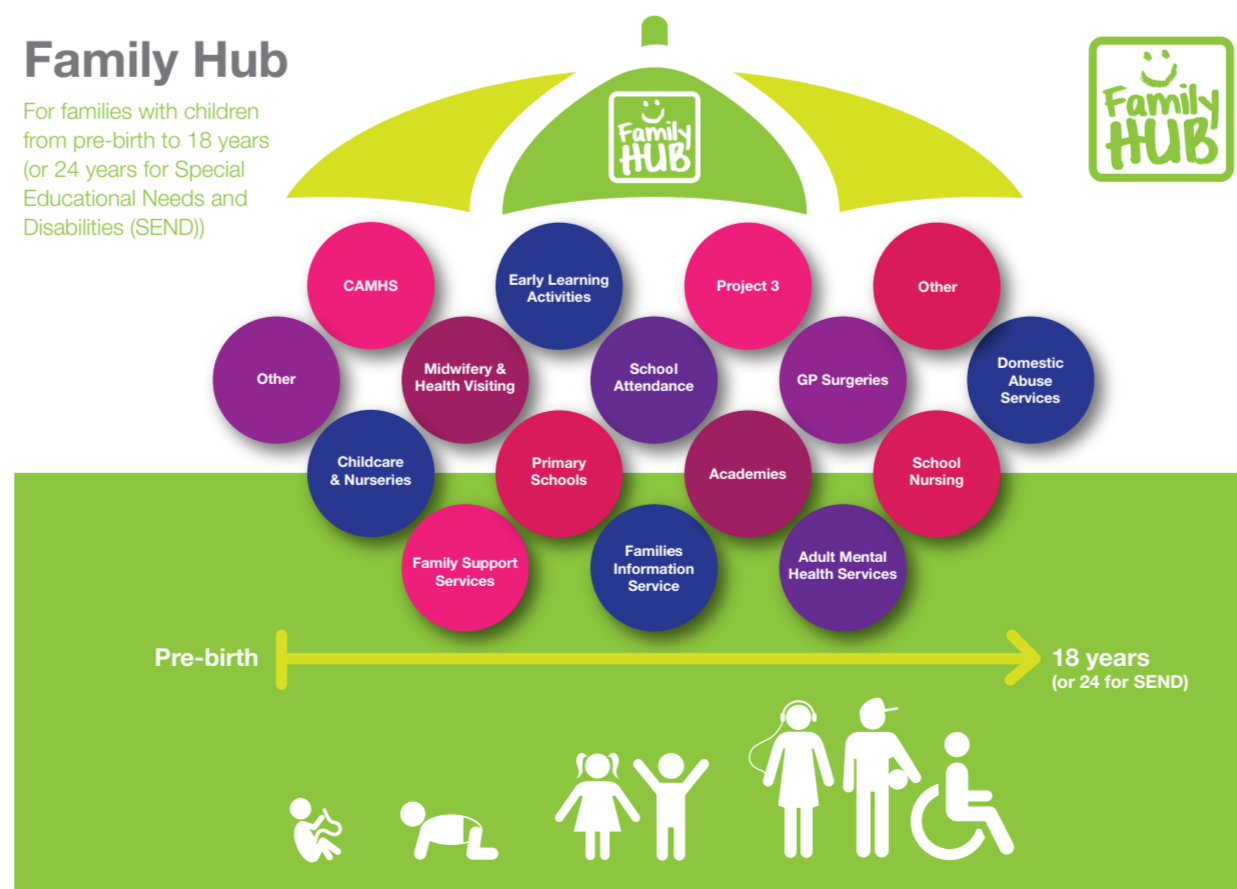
Family Hub

For families with children from pre-birth to 18 years (or 24 years for Special Educational Needs and Disabilities (SEND))

Family HUB

Family HUB

CAMHS

Early Learning Activities

Project 3

Other

Other

Midwifery & Health Visiting

School Attendance

GP Surgeries

Domestic Abuse Services

Childcare & Nurseries

Primary Schools

Academies

School Nursing

Family Support Services

Families Information Service

Adult Mental Health Services

Pre-birth

18 years
(or 24 for SEND)